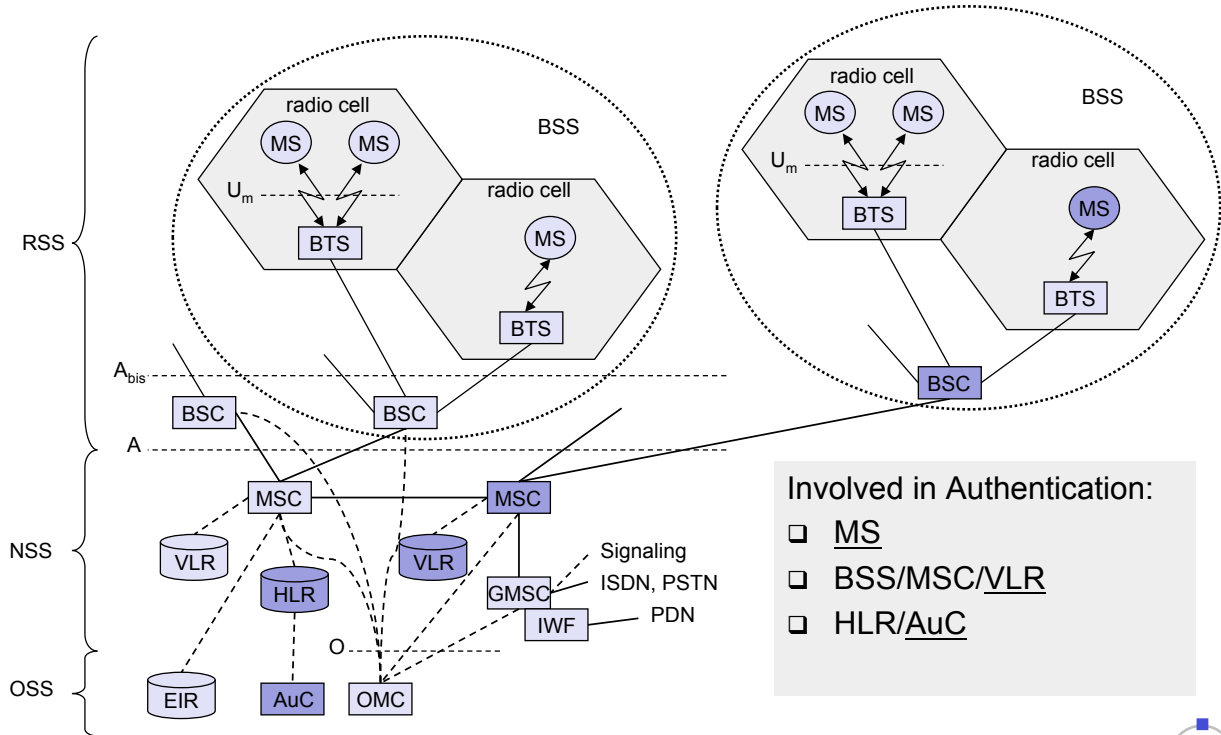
RSS

NSS

OSS

radio cell

MS

MS

BSS

$U_m$

radio cell

BTS

MS

BTS

radio cell

MS

MS

BSS

$U_m$

radio cell

BTS

MS

BTS

$A_{bis}$

BSC

BSC

BSC

A

MSC

MSC

VLR

VLR

HLR

GMSC

Signaling

ISDN, PSTN

IWF

PDN

O

EIR

AuC

OMC

Involved in Authentication:

❑ MS

❑ BSS/MSC/VLR

❑ HLR/AuC